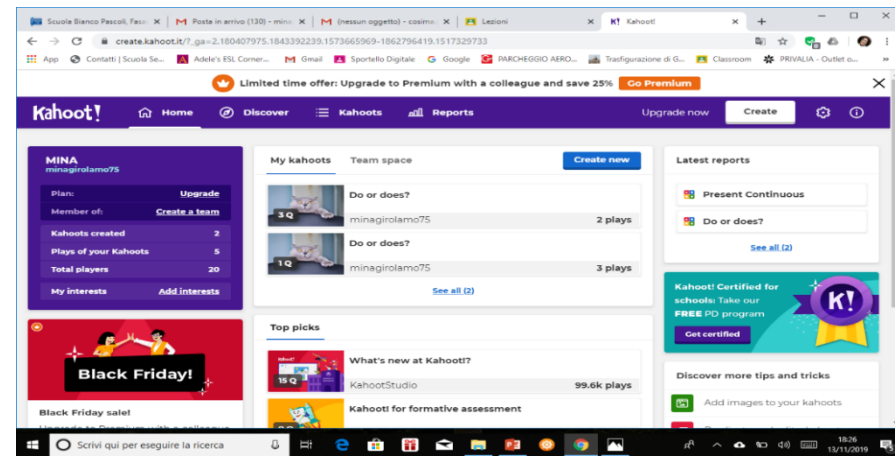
Scuola Bianco Pascoli, Fasa ×
Posta in arrivo (130) - mina ×
(nessun oggetto) - cosima ×
Lezioni ×
Kahoot! ×
+

create.kahoot.it/?_ga=2.180407975.1843392239.1573665969-1862796419.1517329733

App  Contatti | Scuola Se...  Adele's ESL Corner...  Gmail  Sportello Digitale  Google  PARCHEGGIO AERO...  Trasfigurazione di G...  Classroom  PRIVALIA - Outlet o...

Limited time offer: Upgrade to Premium with a colleague and save 25%  Go Premium

Kahoot!  Home  Discover  Kahoots  Reports  Upgrade now  Create

MINA
minagirolamo75

Plan: Upgrade
Member of: Create a team

Kahoots created 2
Plays of your Kahoots 5
Total players 20

My interests Add interests

My kahoots  Team space  Create new

3 Q  Do or does?  minagirolamo75  2 plays
1 Q  Do or does?  minagirolamo75  3 plays

See all (2)

Latest reports
Present Continuous
Do or does?
See all (2)

Kahoot! Certified for schools: Take our FREE PD program
Get certified

Black Friday!
Black Friday sale!
Upgrade to Premium with a colleague

Top picks
Kahoot!
15 Q  What's new at Kahoot!?  KahootStudio  99.6k plays
Kahoot! for formative assessment

Discover more tips and tricks
Add images to your kahoots

Scrivi qui per eseguire la ricerca

18:26
13/11/2019